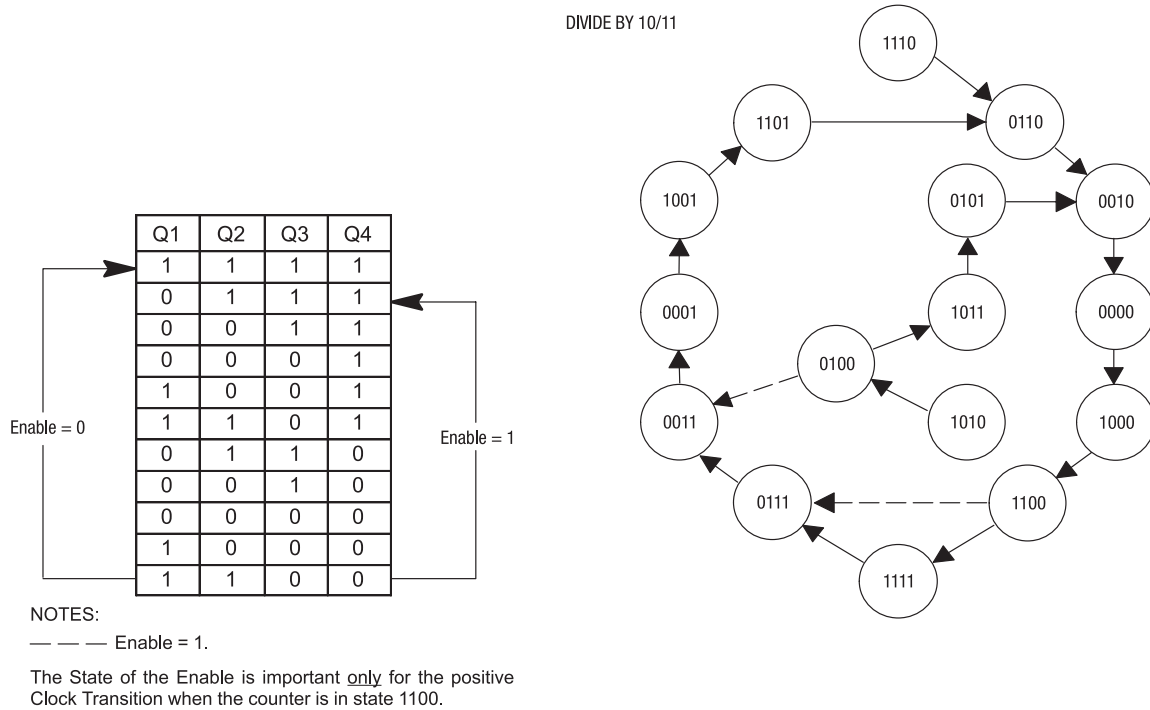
DIVIDE BY 10/11

| Q1 | Q2 | Q3 | Q4 |
|---|---|---|---|
| 1 | 1 | 1 | 1 |
| 0 | 1 | 1 | 1 |
| 0 | 0 | 1 | 1 |
| 0 | 0 | 0 | 1 |
| 1 | 0 | 0 | 1 |
| 1 | 1 | 0 | 1 |
| 0 | 1 | 1 | 0 |
| 0 | 0 | 1 | 0 |
| 0 | 0 | 0 | 0 |
| 1 | 0 | 0 | 0 |
| 1 | 1 | 0 | 0 |

Enable = 0

Enable = 1

1110

1101

0110

1001

0101

0010

0001

1011

0000

0100

0011

1010

1000

0111

1100

1111

NOTES:

— — — Enable = 1.

The State of the Enable is important only for the positive Clock Transition when the counter is in state 1100.